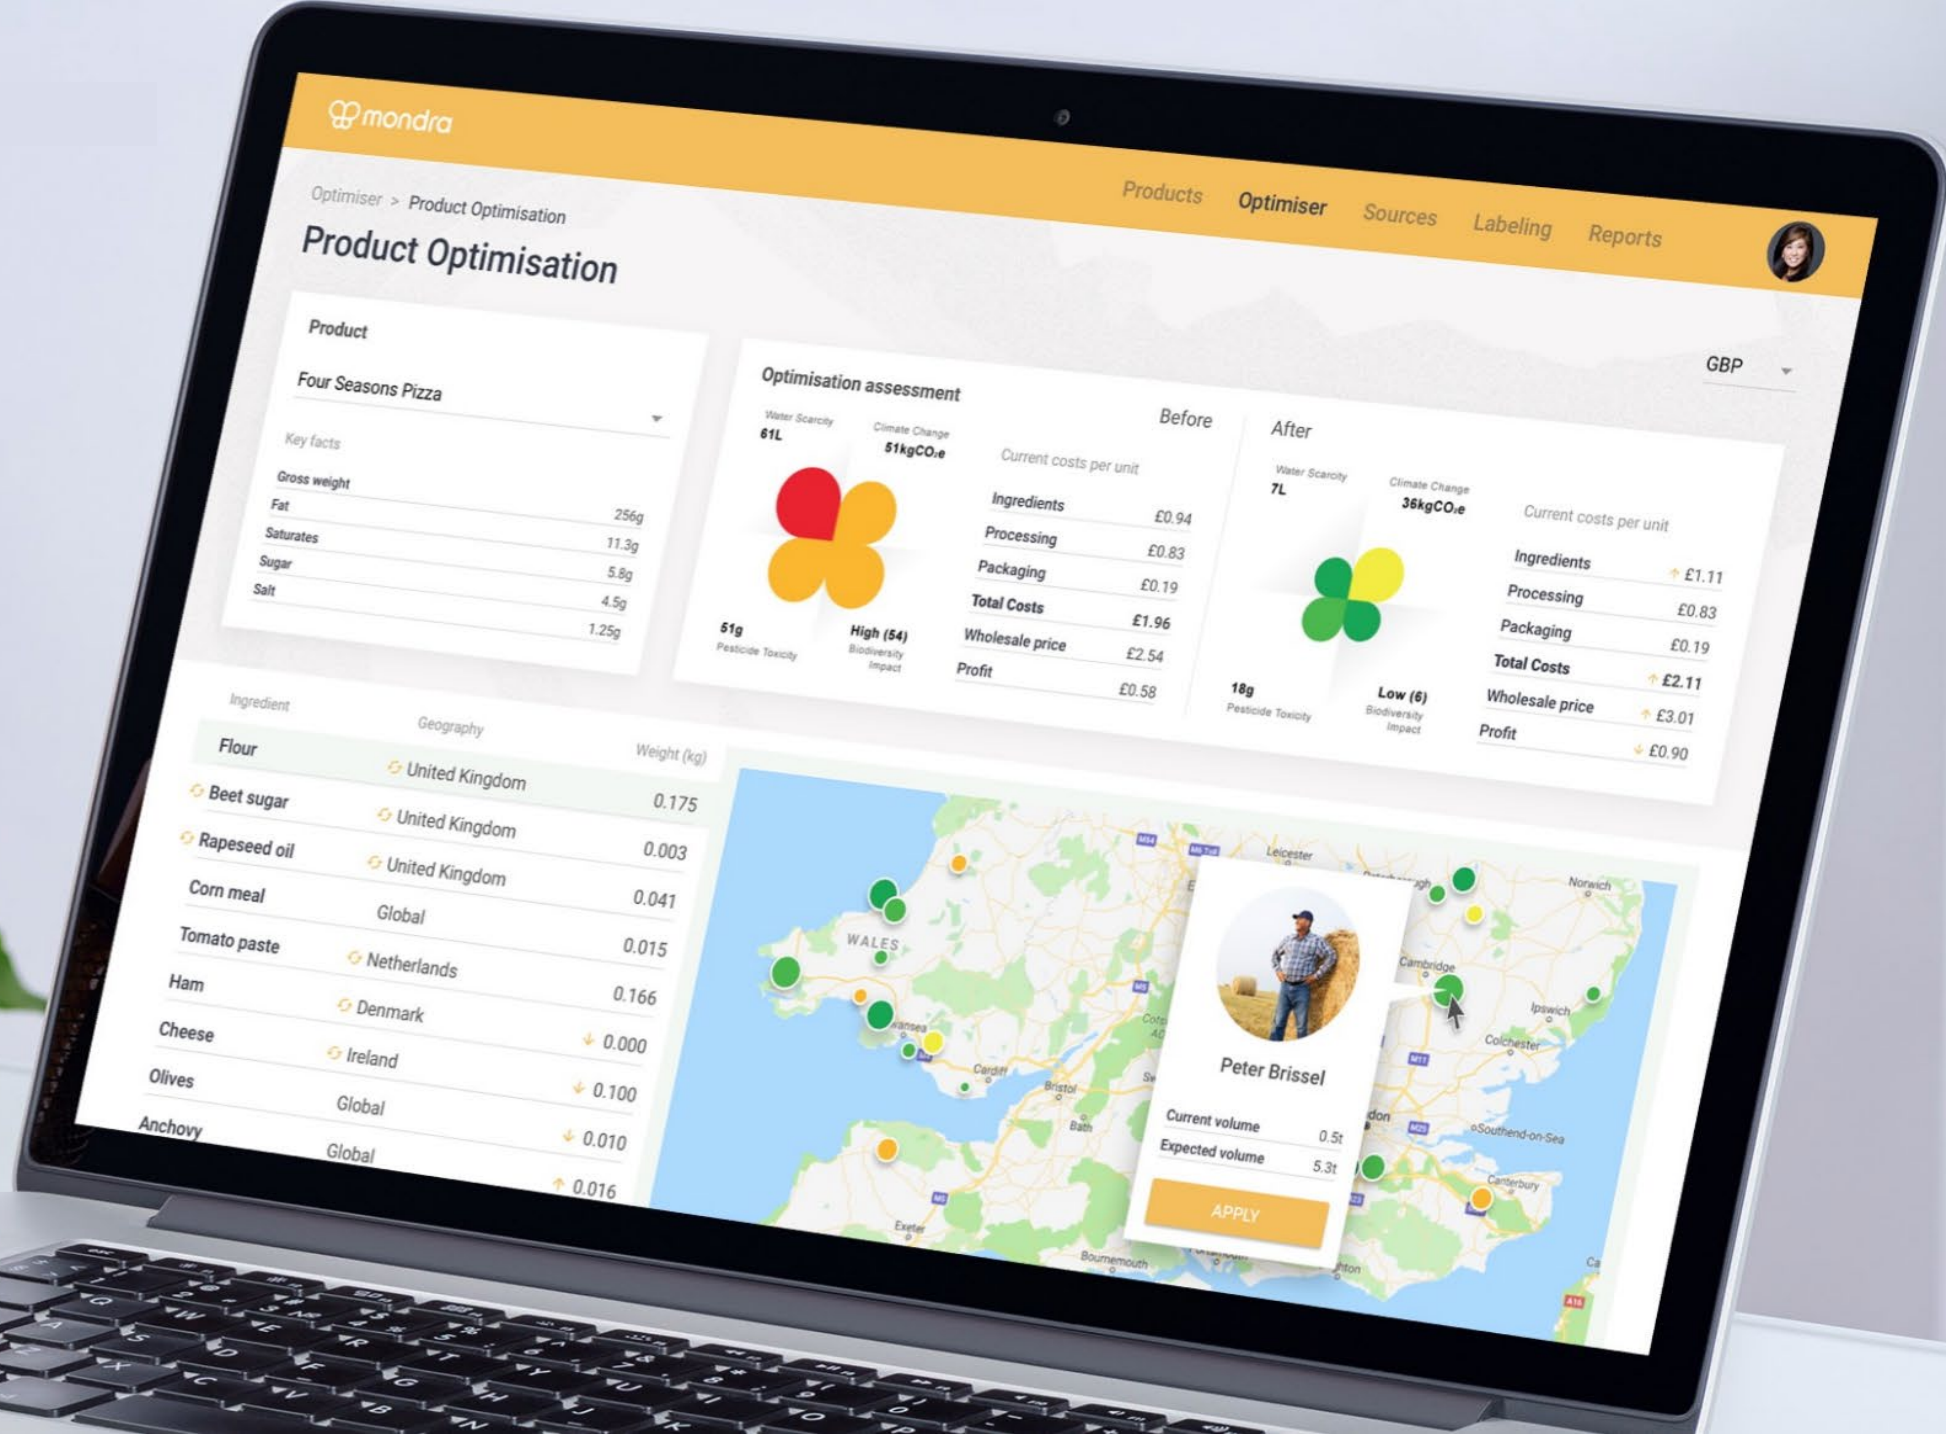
mondra

Products Optimiser Sources Labeling Reports

Optimiser > Product Optimisation

Product Optimisation

Product

Four Seasons Pizza

Key facts

| | |
|---|---|
| Gross weight | 256g |
| Fat | 11.3g |
| Saturates | 5.8g |
| Sugar | 4.5g |
| Salt | 1.25g |

GBP

Optimisation assessment

Before

Water Scarcity 61L
Climate Change 51kgCO₂e
51g Pesticide Toxicity
High (54) Biodiversity Impact

Current costs per unit

| | |
|---|---|
| Ingredients | £0.94 |
| Processing | £0.83 |
| Packaging | £0.19 |
| Total Costs | £1.96 |
| Wholesale price | £2.54 |
| Profit | £0.58 |

After

Water Scarcity 7L
Climate Change 36kgCO₂e
18g Pesticide Toxicity
Low (6) Biodiversity Impact

Current costs per unit

| | |
|---|---|
| Ingredients | £1.11 |
| Processing | £0.83 |
| Packaging | £0.19 |
| Total Costs | £2.11 |
| Wholesale price | £3.01 |
| Profit | £0.90 |

| Ingredient | Geography | Weight (kg) |
|---|---|---|
| Flour | United Kingdom | 0.175 |
| Beet sugar | United Kingdom | 0.003 |
| Rapeseed oil | United Kingdom | 0.041 |
| Corn meal | Global | 0.015 |
| Tomato paste | Netherlands | 0.166 |
| Ham | Denmark | 0.000 |
| Cheese | Ireland | 0.100 |
| Olives | Global | 0.010 |
| Anchovy | Global | 0.016 |

WALES Leicester Norwich Cambridge Ipswich Colchester Cardiff Bristol Bath Swansea Southend-on-Sea Canterbury Exeter Bournemouth

Peter Brissel

| | |
|---|---|
| Current volume | 0.5t |
| Expected volume | 5.3t |

APPLY